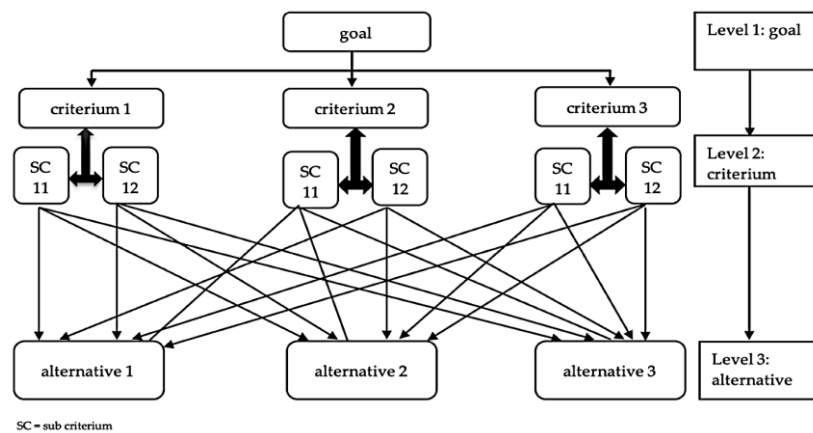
goal

criterium 1

criterium 2

criterium 3

SC 11

SC 12

SC 11

SC 12

SC 11

SC 12

alternative 1

alternative 2

alternative 3

Level 1: goal

Level 2: criterium

Level 3: alternative

SC = sub criterium